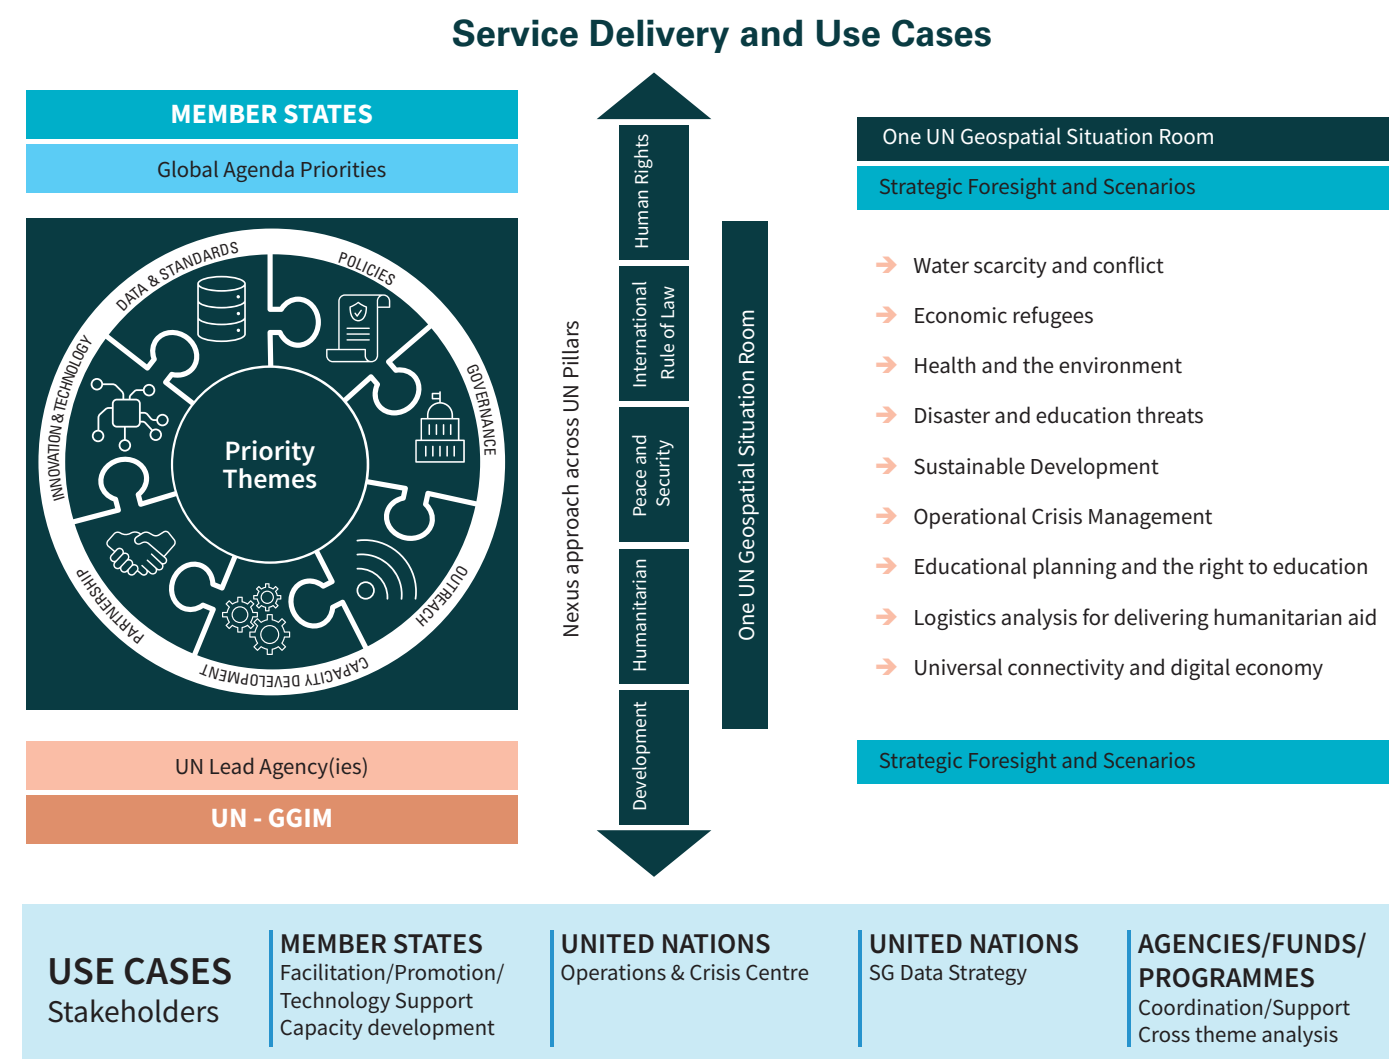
Service Delivery and Use Cases

MEMBER STATES

Global Agenda Priorities

DATA & STANDARDS
POLICIES
GOVERNANCE
OUTREACH
CAPACITY DEVELOPMENT
PARTNERSHIP
INNOVATION & TECHNOLOGY

Priority Themes

UN Lead Agency(ies)

UN - GGIM

Nexus approach across UN Pillars

Human Rights

International Rule of Law

Peace and Security

Humanitarian

Development

One UN Geospatial Situation Room

One UN Geospatial Situation Room

Strategic Foresight and Scenarios

Water scarcity and conflict

Economic refugees

Health and the environment

Disaster and education threats

Sustainable Development

Operational Crisis Management

Educational planning and the right to education

Logistics analysis for delivering humanitarian aid

Universal connectivity and digital economy

Strategic Foresight and Scenarios

USE CASES
Stakeholders

MEMBER STATES
Facilitation/Promotion/
Technology Support
Capacity development

UNITED NATIONS
Operations & Crisis Centre

UNITED NATIONS
SG Data Strategy

AGENCIES/FUNDS/
PROGRAMMES
Coordination/Support
Cross theme analysis